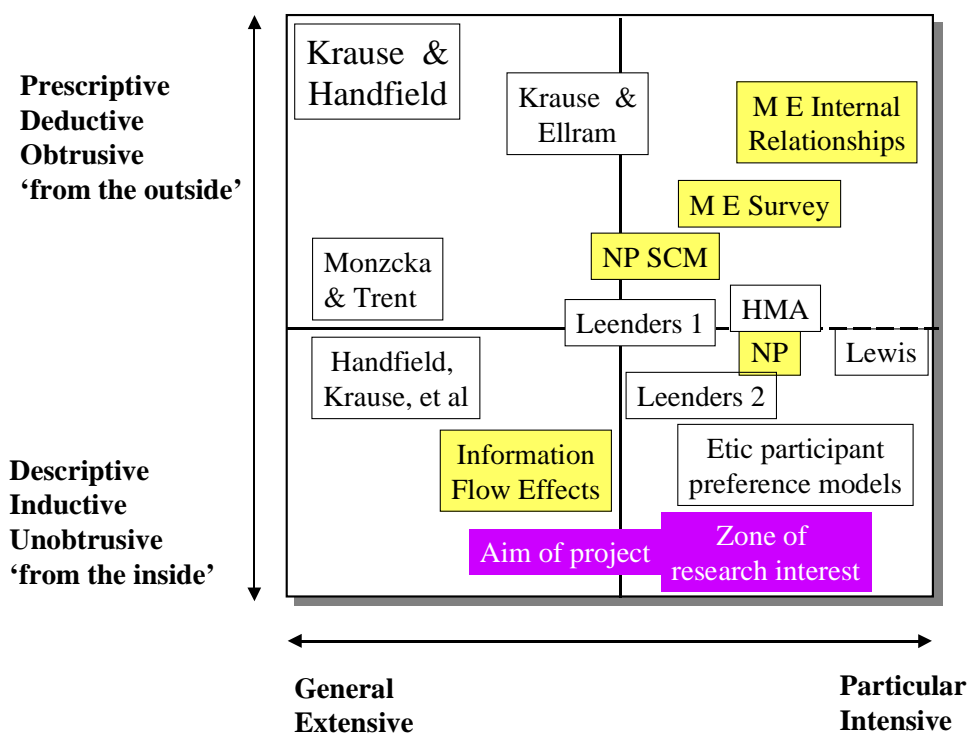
Prescriptive
Deductive
Obtrusive
'from the outside'

Descriptive
Inductive
Unobtrusive
'from the inside'

Krause & Handfield

Krause & Ellram

M E Internal Relationships

M E Survey

NP SCM

Monzcka & Trent

Leenders 1

HMA

NP

Lewis

Handfield, Krause, et al

Leenders 2

Information Flow Effects

Etic participant preference models

Aim of project

Zone of research interest

General
Extensive

Particular
Intensive